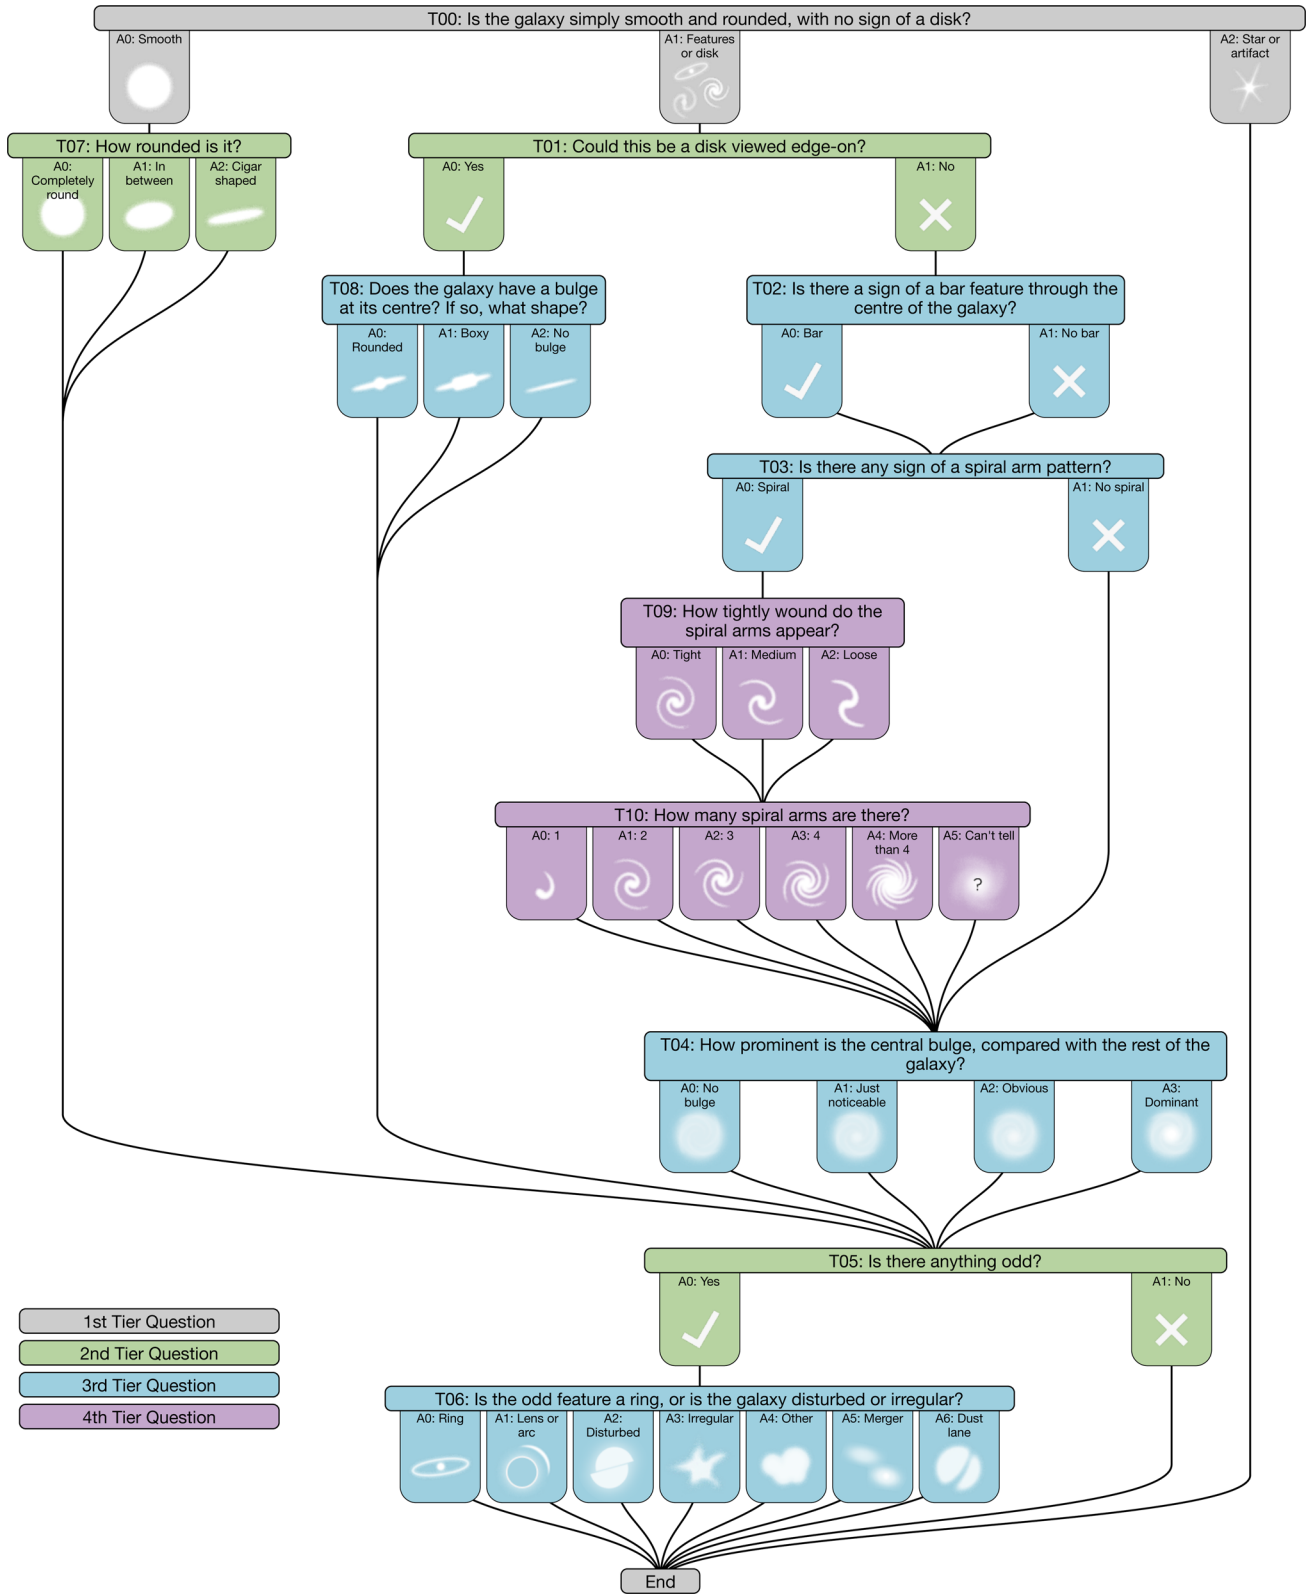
T00: Is the galaxy simply smooth and rounded, with no sign of a disk?

A0: Smooth

A1: Features or disk

A2: Star or artifact

T07: How rounded is it?

A0: Completely round

A1: In between

A2: Cigar shaped

T01: Could this be a disk viewed edge-on?

A0: Yes

A1: No

T08: Does the galaxy have a bulge at its centre? If so, what shape?

A0: Rounded

A1: Boxy

A2: No bulge

T02: Is there a sign of a bar feature through the centre of the galaxy?

A0: Bar

A1: No bar

T03: Is there any sign of a spiral arm pattern?

A0: Spiral

A1: No spiral

T09: How tightly wound do the spiral arms appear?

A0: Tight

A1: Medium

A2: Loose

T10: How many spiral arms are there?

A0: 1

A1: 2

A2: 3

A3: 4

A4: More than 4

A5: Can't tell

?

T04: How prominent is the central bulge, compared with the rest of the galaxy?

A0: No bulge

A1: Just noticeable

A2: Obvious

A3: Dominant

T05: Is there anything odd?

A0: Yes

A1: No

1st Tier Question

2nd Tier Question

3rd Tier Question

4th Tier Question

T06: Is the odd feature a ring, or is the galaxy disturbed or irregular?

A0: Ring

A1: Lens or arc

A2: Disturbed

A3: Irregular

A4: Other

A5: Merger

A6: Dust lane

End